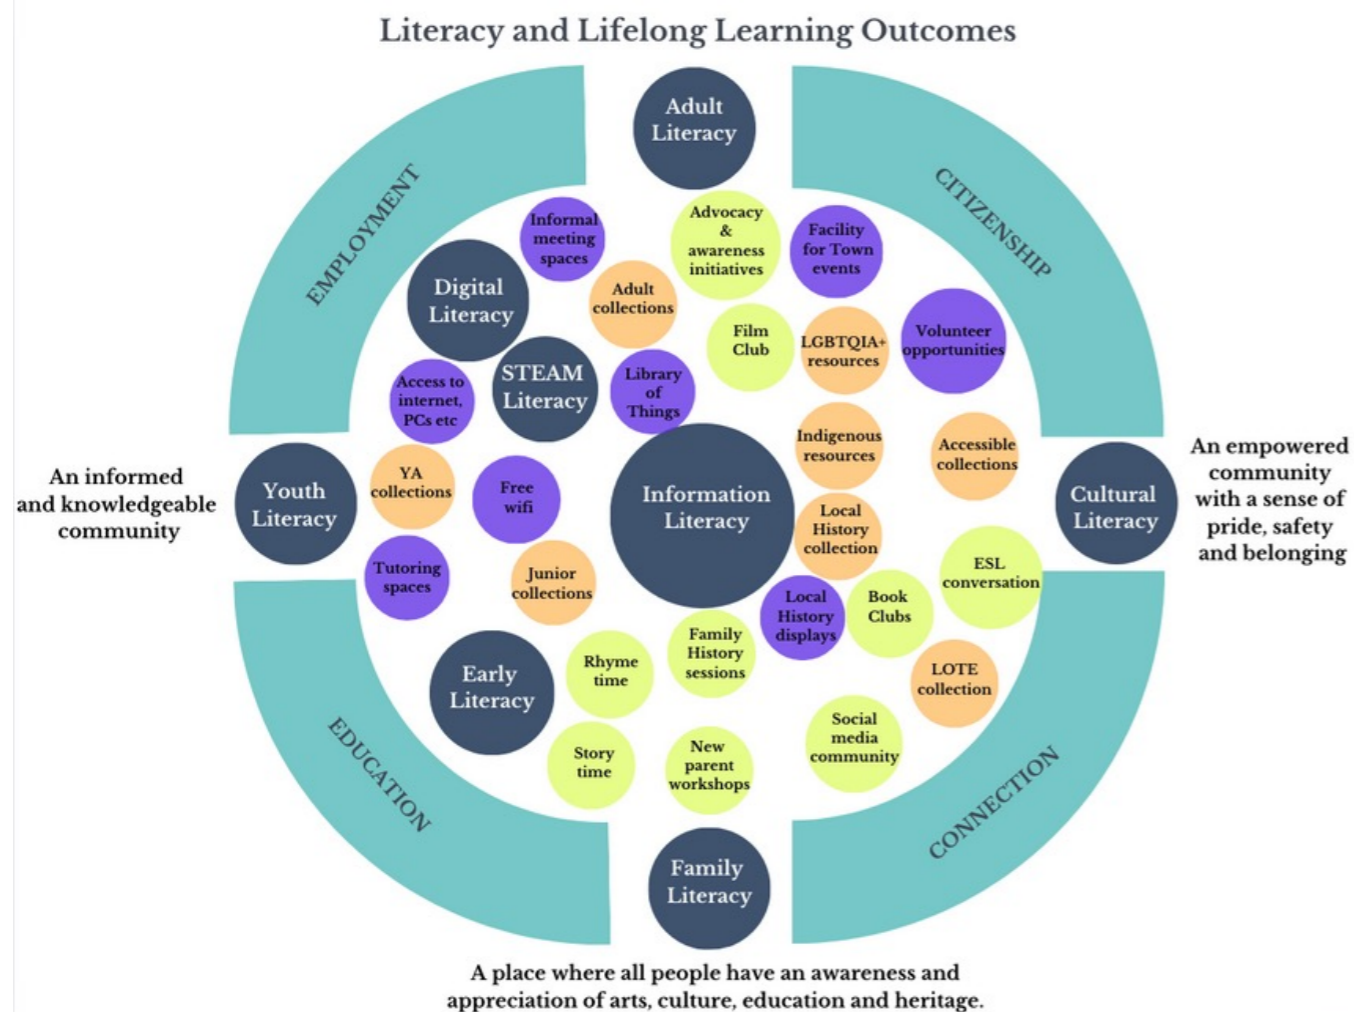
Literacy and Lifelong Learning Outcomes

EMPLOYMENT

Adult Literacy

CITIZENSHIP

Informal meeting spaces

Advocacy & awareness initiatives

Facility for Town events

Digital Literacy

Adult collections

Film Club

LGBTQIA+ resources

Volunteer opportunities

Access to internet, PCs etc

STEAM Literacy

Library of Things

Indigenous resources

Accessible collections

An informed and knowledgeable community

Youth Literacy

YA collections

Free wifi

Information Literacy

Local History collection

Cultural Literacy

An empowered community with a sense of pride, safety and belonging

Tutoring spaces

Junior collections

ESL conversation

Local History displays

Book Clubs

Family History sessions

Early Literacy

Rhyme time

LOTE collection

Social media community

Story time

New parent workshops

EDUCATION

CONNECTION

Family Literacy

A place where all people have an awareness and appreciation of arts, culture, education and heritage.